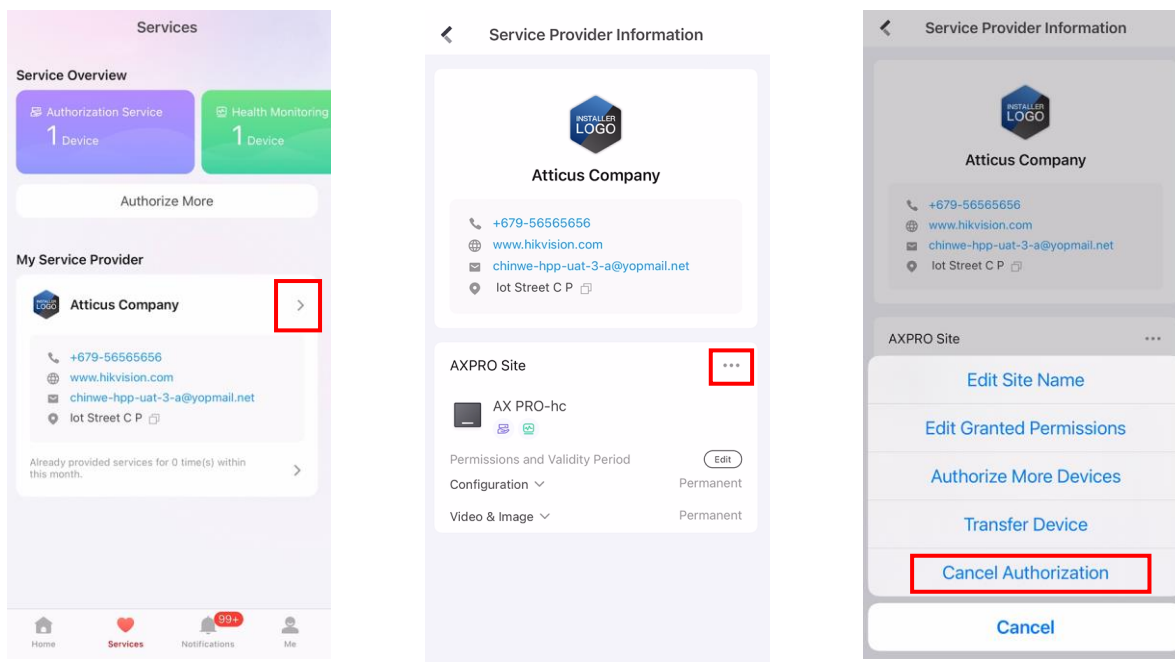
Services

Service Overview

Authorization Service
1 Device

Health Monitoring
1 Device

Authorize More

My Service Provider

LOGO Atticus Company

+679-56565656
www.hikvision.com
chinwe-hpp-uat-3-a@yopmail.net
lot Street C P

Already provided services for 0 time(s) within this month.

Home Services 99+ Notifications Me

Service Provider Information

INSTALLER LOGO

Atticus Company

+679-56565656
www.hikvision.com
chinwe-hpp-uat-3-a@yopmail.net
lot Street C P

AXPRO Site

AX PRO-hc

Permissions and Validity Period Edit

Configuration Permanent

Video & Image Permanent

Service Provider Information

INSTALLER LOGO

Atticus Company

+679-56565656
www.hikvision.com
chinwe-hpp-uat-3-a@yopmail.net
lot Street C P

AXPRO Site

Edit Site Name

Edit Granted Permissions

Authorize More Devices

Transfer Device

Cancel Authorization

Cancel